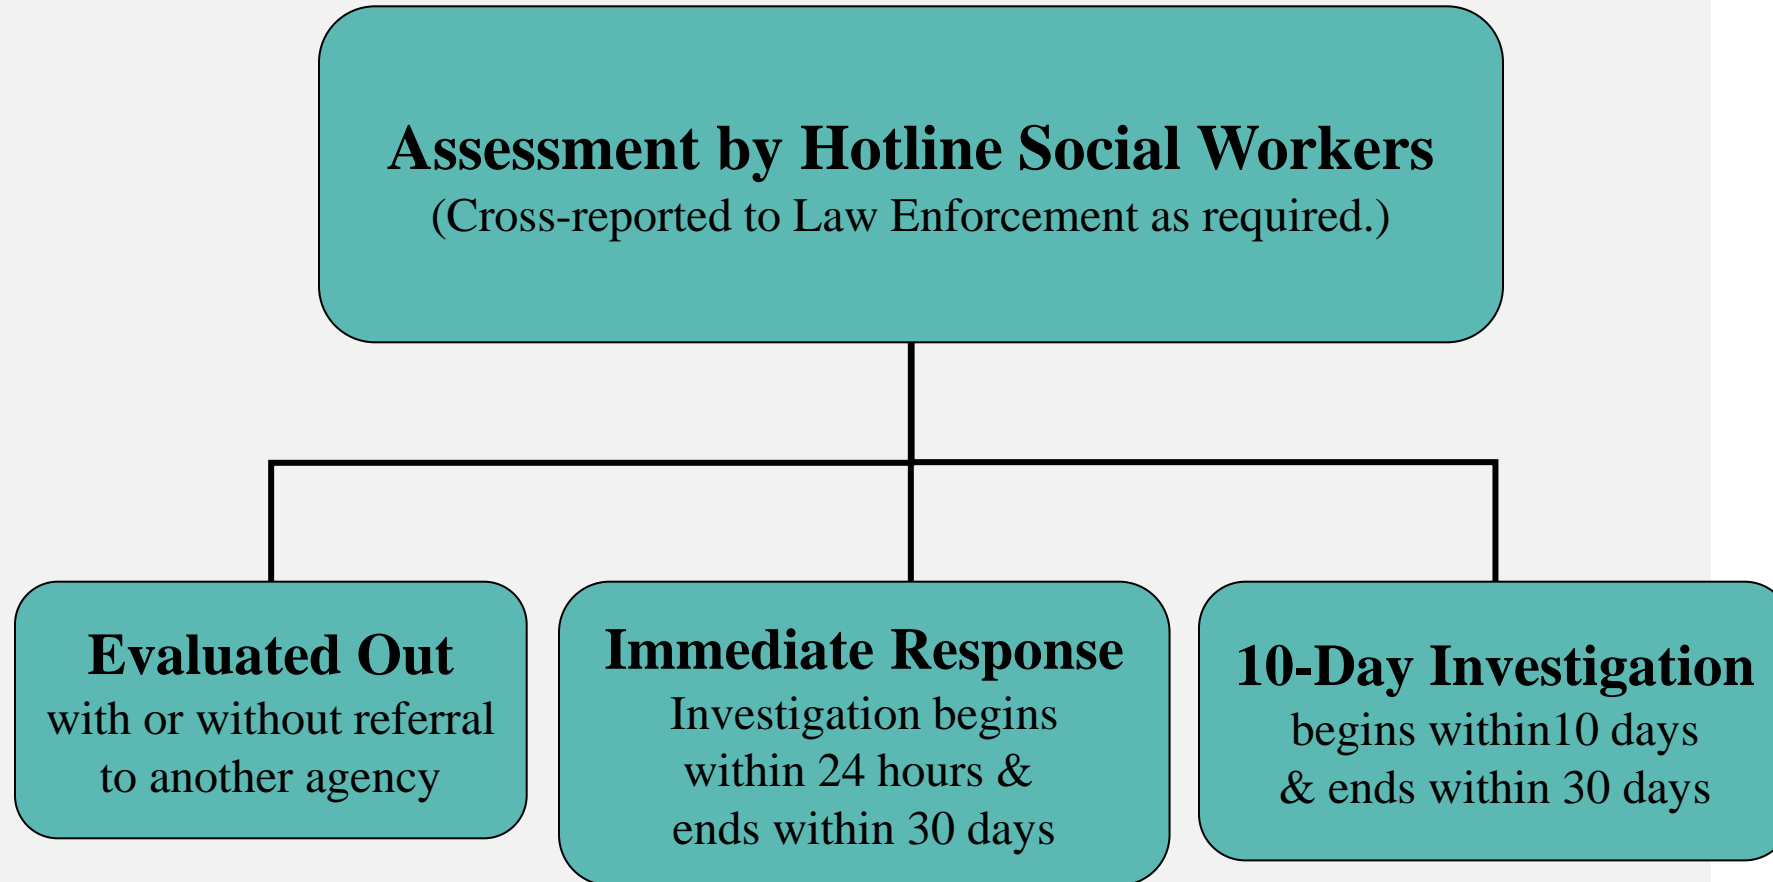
Assessment by Hotline Social Workers
(Cross-reported to Law Enforcement as required.)

Evaluated Out
with or without referral to another agency

Immediate Response
Investigation begins within 24 hours & ends within 30 days

10-Day Investigation
begins within10 days & ends within 30 days